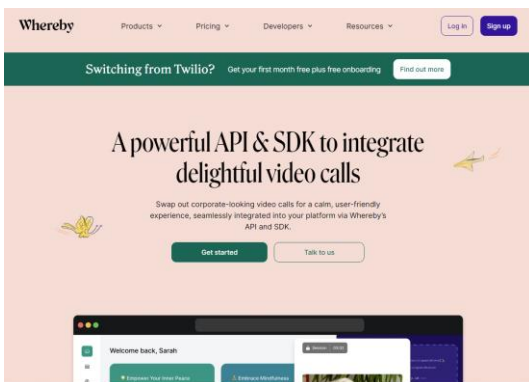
Whereby

Products ⌄ Pricing ⌄ Developers ⌄ Resources ⌄

Log in

Sign up

Switching from Twilio? Get your first month free plus free onboarding

Find out more

A powerful API & SDK to integrate delightful video calls

Swap out corporate-looking video calls for a calm, user-friendly experience, seamlessly integrated into your platform via Whereby's API and SDK.

Get started

Talk to us

Welcome back, Sarah

Empower Your Inner Peace

Embrace Mindfulness

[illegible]